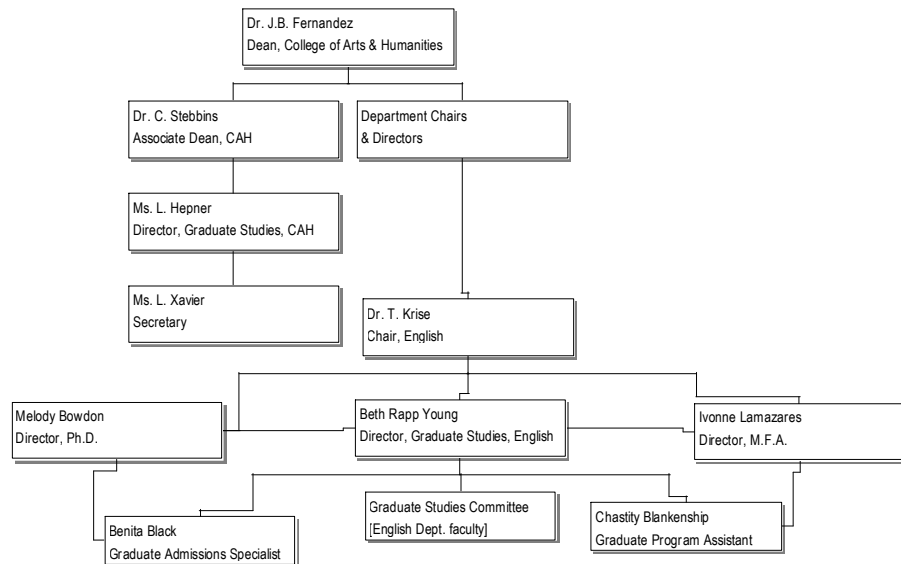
Dr. J.B. Fernandez
Dean, College of Arts & Humanities

Dr. C. Stebbins
Associate Dean, CAH

Department Chairs
& Directors

Ms. L. Hepner
Director, Graduate Studies, CAH

Ms. L. Xavier
Secretary

Dr. T. Krise
Chair, English

Melody Bowdon
Director, Ph.D.

Beth Rapp Young
Director, Graduate Studies, English

Ivonne Lamazares
Director, M.F.A.

Benita Black
Graduate Admissions Specialist

Graduate Studies Committee
[English Dept. faculty]

Chastity Blankenship
Graduate Program Assistant